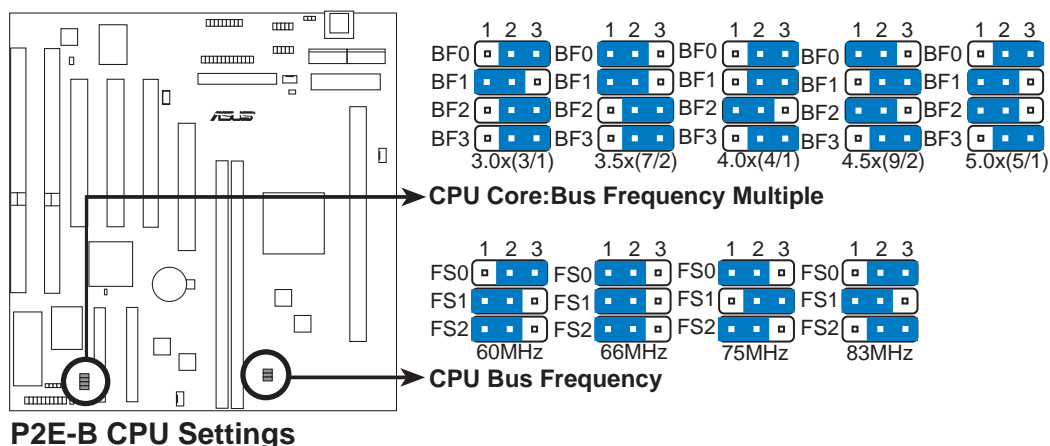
ASUS

1 2 3
BF0
BF1
BF2
BF3
3.0x(3/1)

1 2 3
BF0
BF1
BF2
BF3
3.5x(7/2)

1 2 3
BF0
BF1
BF2
BF3
4.0x(4/1)

1 2 3
BF0
BF1
BF2
BF3
4.5x(9/2)

1 2 3
BF0
BF1
BF2
BF3
5.0x(5/1)

CPU Core:Bus Frequency Multiple

1 2 3
FS0
FS1
FS2
60MHz

1 2 3
FS0
FS1
FS2
66MHz

1 2 3
FS0
FS1
FS2
75MHz

1 2 3
FS0
FS1
FS2
83MHz

CPU Bus Frequency

P2E-B CPU Settings